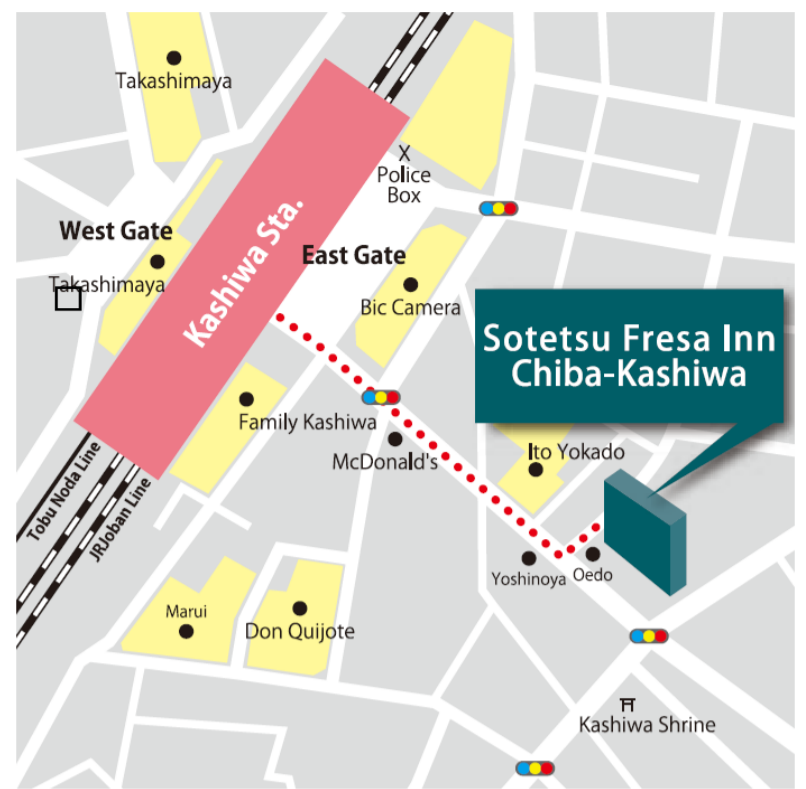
Takashimaya

Kashiwa Sta.

X
Police
Box

West Gate

Takashimaya

East Gate

Bic Camera

Sotetsu Fresa Inn
Chiba-Kashiwa

Family Kashiwa

McDonald's

Ito Yokado

Tobu Noda Line

JRJoban Line

Yoshinoya

Oedo

Marui

Don Quijote

Kashiwa Shrine